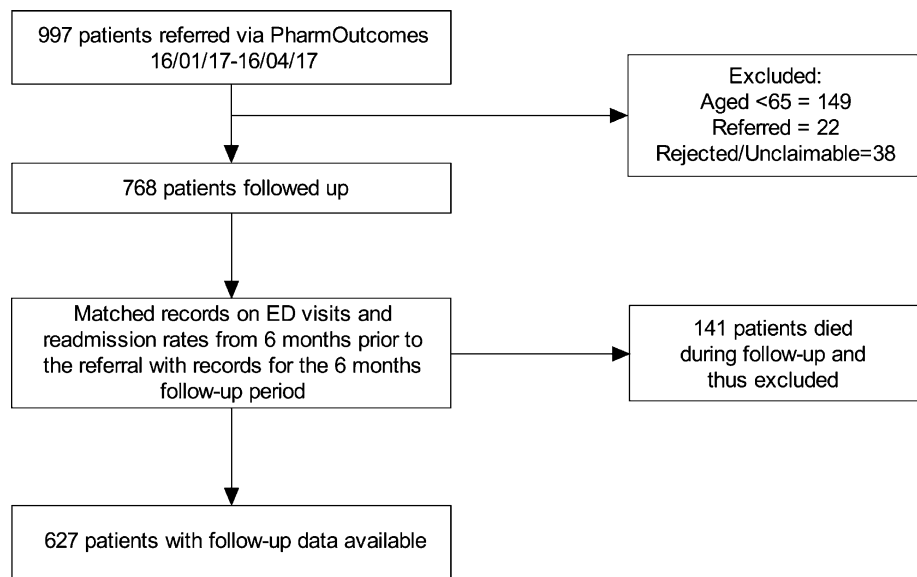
997 patients referred via PharmOutcomes
16/01/17-16/04/17

Excluded:
Aged <65 = 149
Referred = 22
Rejected/Unclaimable=38

768 patients followed up

Matched records on ED visits and readmission rates from 6 months prior to the referral with records for the 6 months follow-up period

141 patients died during follow-up and thus excluded

627 patients with follow-up data available